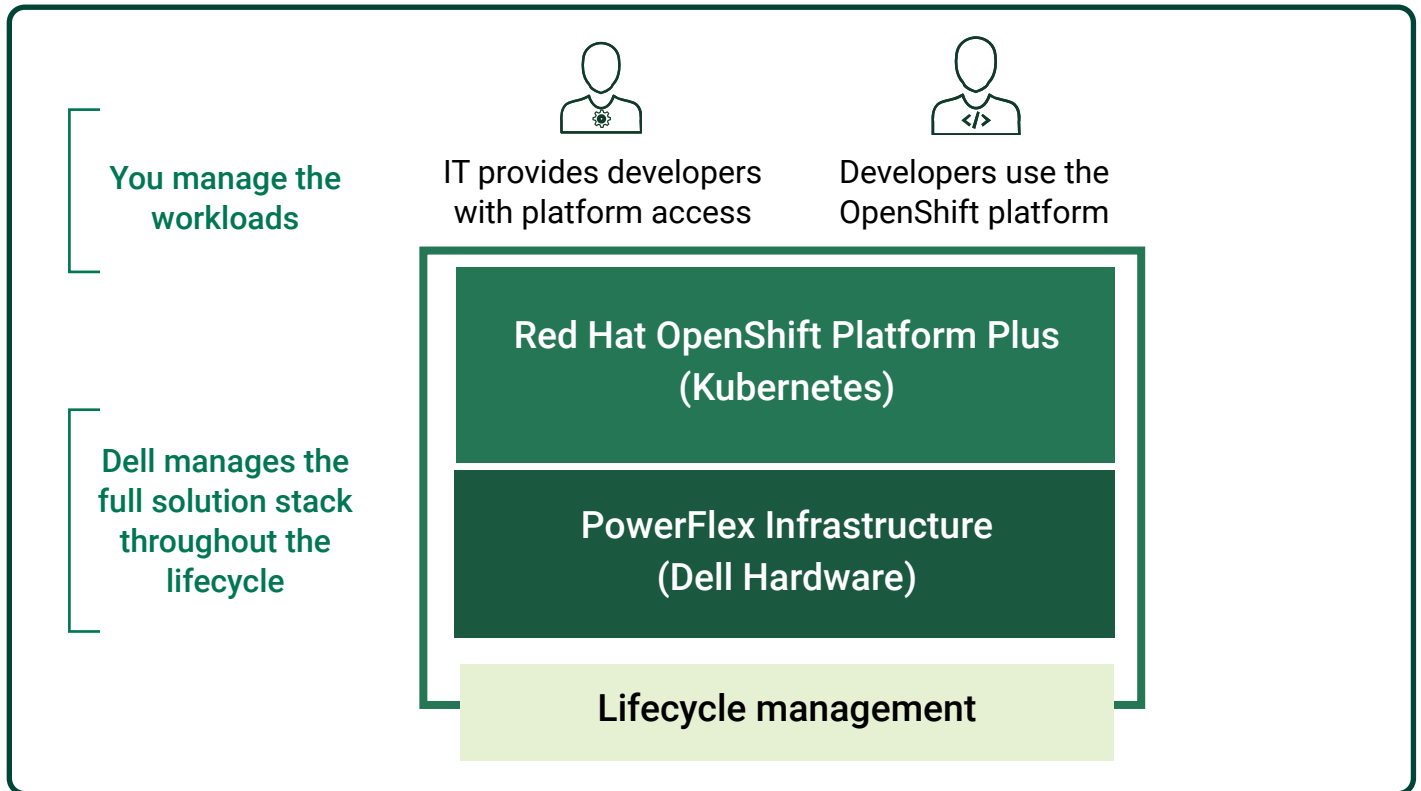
You manage the workloads

IT provides developers with platform access

</>

Developers use the OpenShift platform

Red Hat OpenShift Platform Plus (Kubernetes)

Dell manages the full solution stack throughout the lifecycle

PowerFlex Infrastructure (Dell Hardware)

Lifecycle management